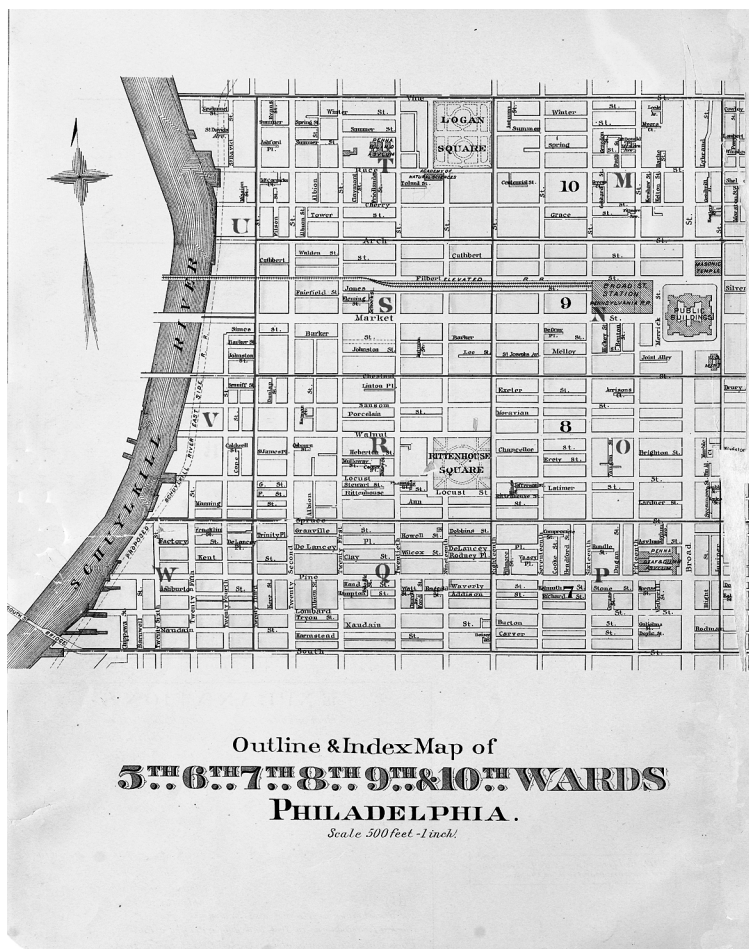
SCHUYLKILL RIVER

LOGAN SQUARE

RITTENHOUSE SQUARE

PUBLIC BUILDINGS

BROAD ST. STATION PENNSYLVANIA R.R.

MASONIC TEMPLE

Vine
Winter St.
Summer St.
Spring
Race
Cherry
Tower St.
Arch
Cuthbert
Filbert ELEVATED R.R.
Market
Barker
Johnston St.
Chestnut
Ludlow
Sansom
Moravian
Walnut
Locust St.
Chancellor
Latimer
Spruce
De Lancey
Pine
Lombard
South
Grace
Fairfield St.
Waverly
Addison
Kauhuin
Carver
Rodman
Bainbridge
Silver
Drury
Melon St.
Juniper
Broad
Exeter St.
Ervey
Brighton St.
Gardner St.

T U V W S R Q P O N M
10 9 8 7

Outline & Index Map of
5TH 6TH 7TH 8TH 9TH & 10TH WARDS
PHILADELPHIA.
Scale 500 feet - 1 inch.